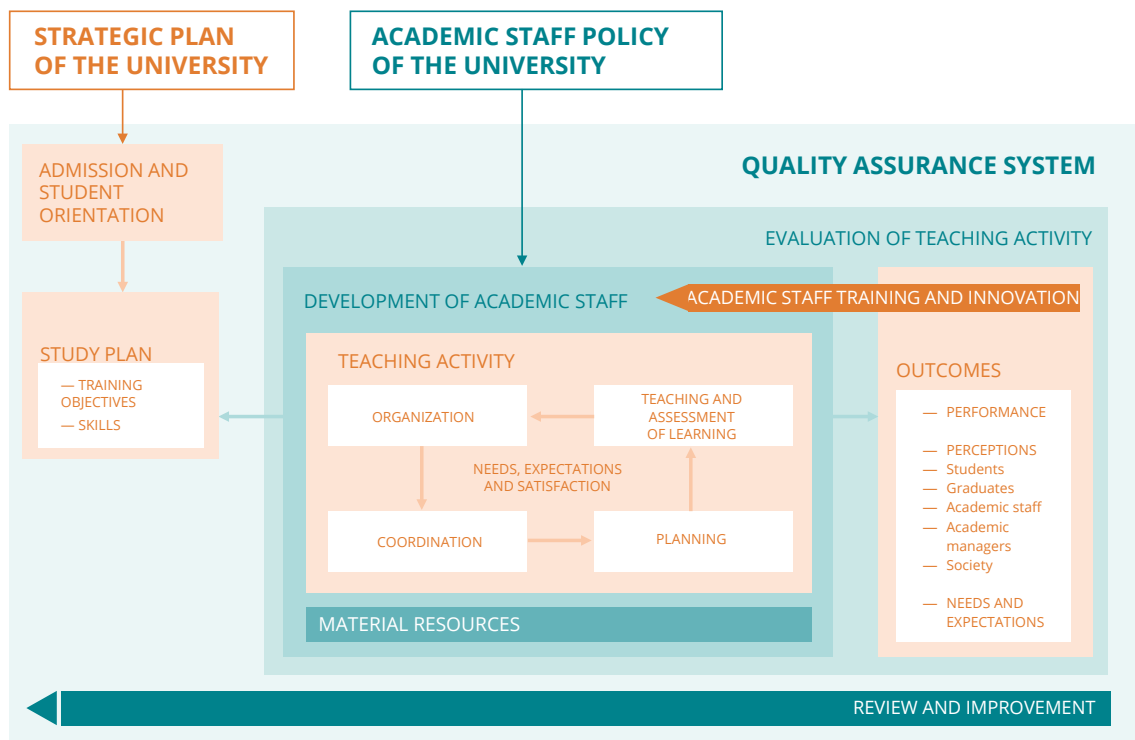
STRATEGIC PLAN OF THE UNIVERSITY

ACADEMIC STAFF POLICY OF THE UNIVERSITY

QUALITY ASSURANCE SYSTEM

ADMISSION AND STUDENT ORIENTATION

EVALUATION OF TEACHING ACTIVITY

DEVELOPMENT OF ACADEMIC STAFF

ACADEMIC STAFF TRAINING AND INNOVATION

STUDY PLAN
— TRAINING OBJECTIVES
— SKILLS

TEACHING ACTIVITY

ORGANIZATION

TEACHING AND ASSESSMENT OF LEARNING

NEEDS, EXPECTATIONS AND SATISFACTION

COORDINATION

PLANNING

MATERIAL RESOURCES

OUTCOMES
— PERFORMANCE
— PERCEPTIONS
— Students
— Graduates
— Academic staff
— Academic managers
— Society
— NEEDS AND EXPECTATIONS

REVIEW AND IMPROVEMENT